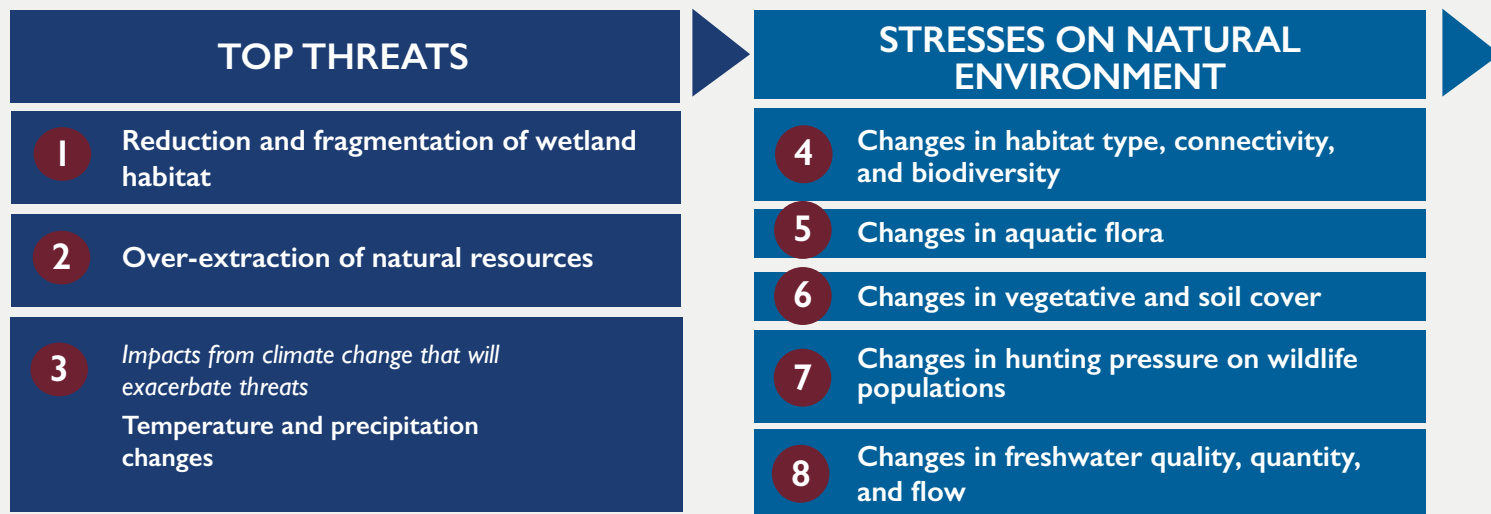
TOP THREATS

1 Reduction and fragmentation of wetland habitat

2 Over-extraction of natural resources

3 Impacts from climate change that will exacerbate threats

Temperature and precipitation changes

STRESSES ON NATURAL ENVIRONMENT

4 Changes in habitat type, connectivity, and biodiversity

5 Changes in aquatic flora

6 Changes in vegetative and soil cover

7 Changes in hunting pressure on wildlife populations

8 Changes in freshwater quality, quantity, and flow